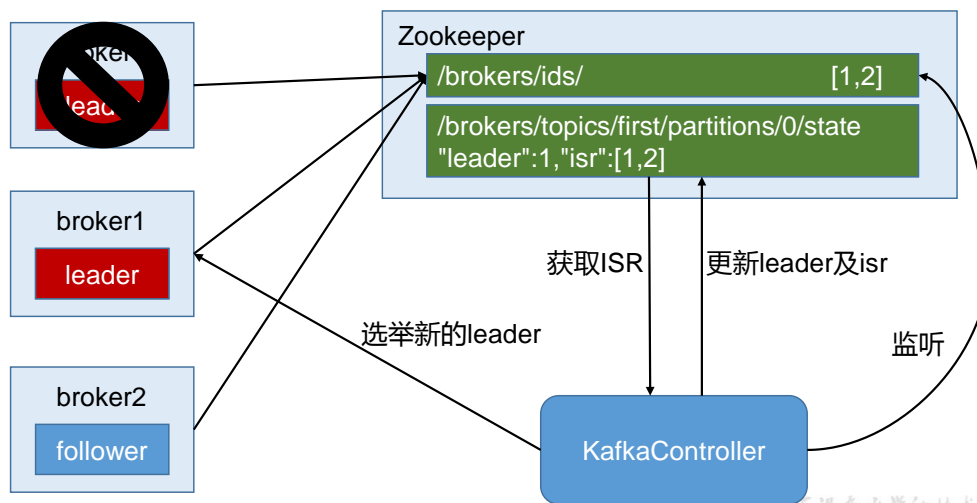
broker
leader

broker1
leader

broker2
follower

Zookeeper
/brokers/ids/ [1,2]
/brokers/topics/first/partitions/0/state
"leader":1,"isr":[1,2]

获取ISR
更新leader及isr
选举新的leader
监听

KafkaController